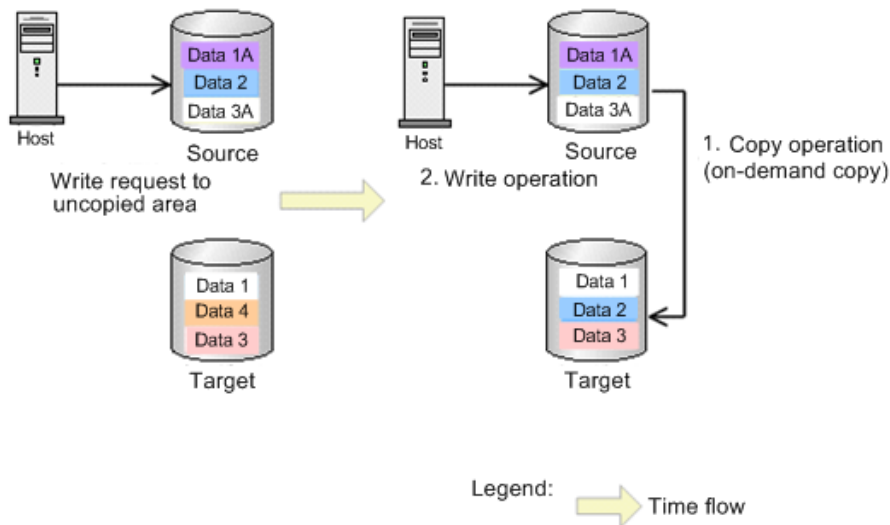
Host

Data 1A
Data 2
Data 3A

Source

Write request to uncopied area

Data 1
Data 4
Data 3

Target

Host

Data 1A
Data 2
Data 3A

Source

2. Write operation

1. Copy operation (on-demand copy)

Data 1
Data 2
Data 3

Target

Legend:
Time flow